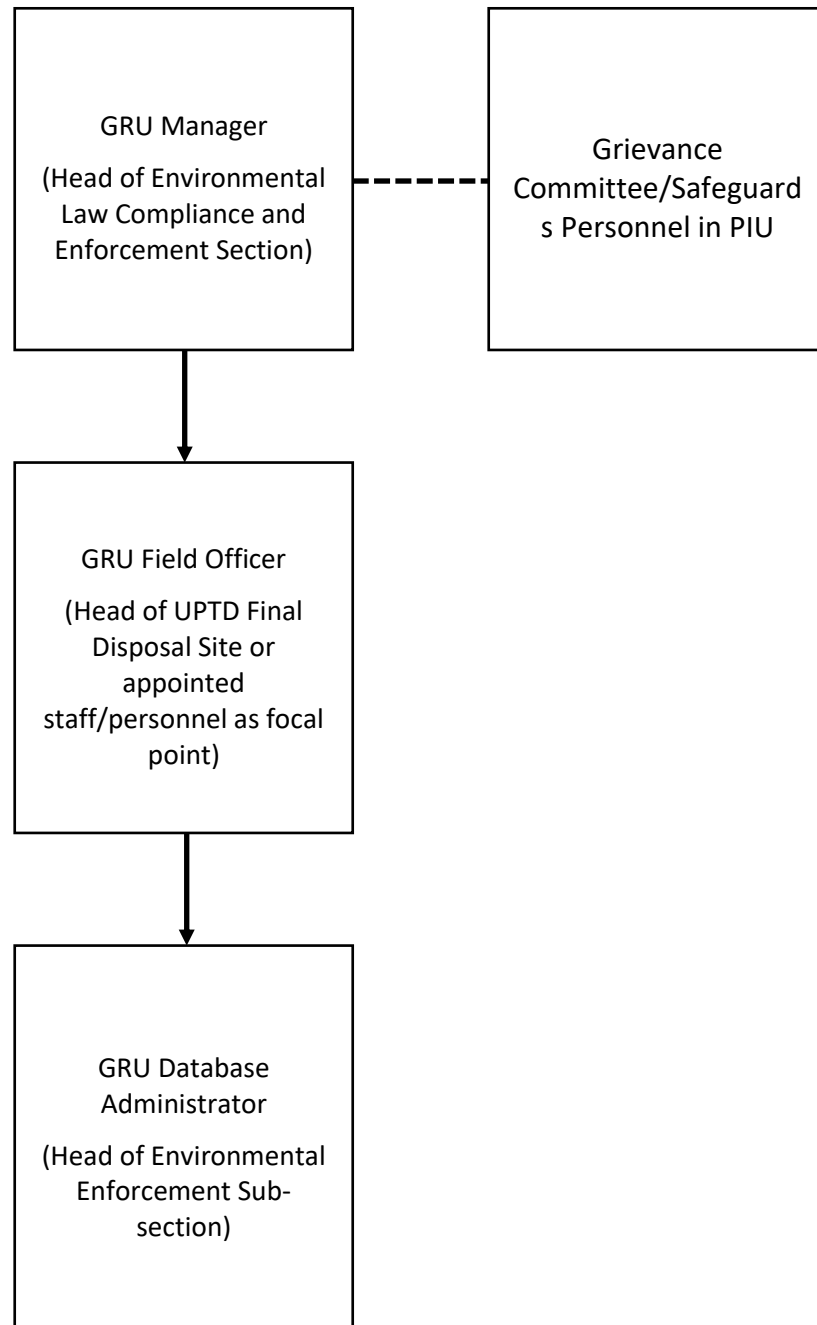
GRU Manager

(Head of Environmental Law Compliance and Enforcement Section)

Grievance Committee/Safeguards Personnel in PIU

GRU Field Officer

(Head of UPTD Final Disposal Site or appointed staff/personnel as focal point)

GRU Database Administrator

(Head of Environmental Enforcement Sub-section)